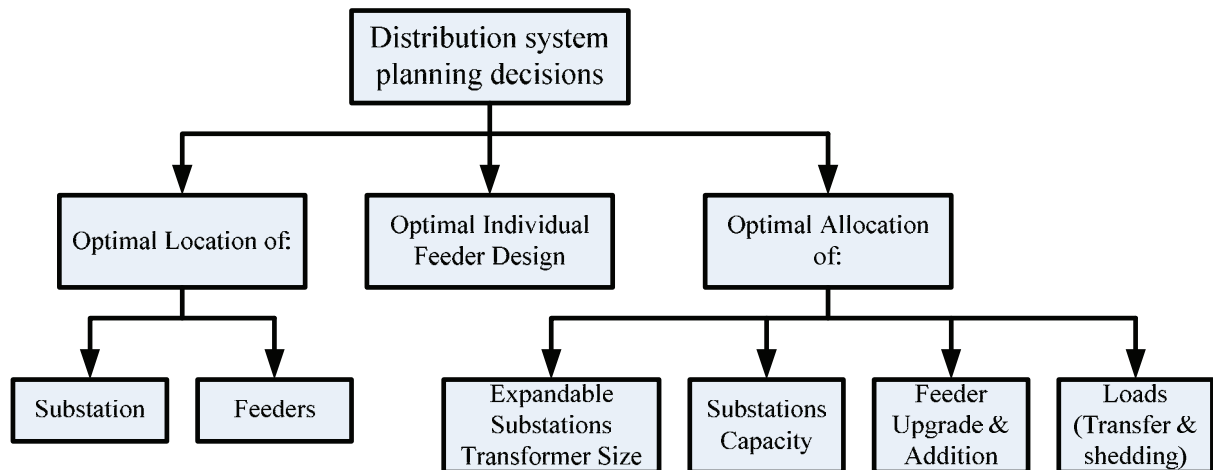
Distribution system planning decisions

Optimal Location of:

Optimal Individual Feeder Design

Optimal Allocation of:

Substation

Feeders

Expandable Substations Transformer Size

Substations Capacity

Feeder Upgrade & Addition

Loads (Transfer & shedding)